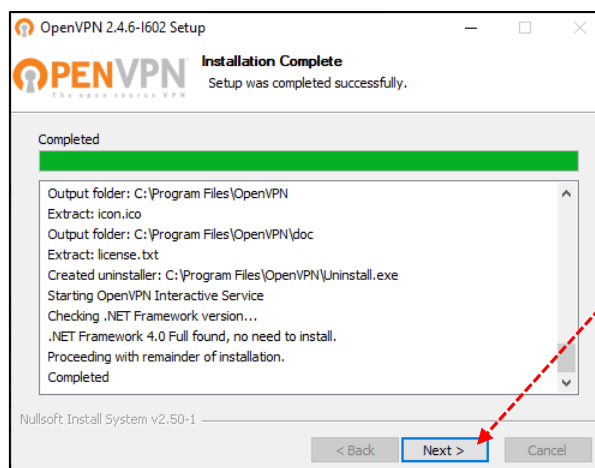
OpenVPN 2.4.6-I602 Setup

OPENVPN
The open source VPN

Installation Complete
Setup was completed successfully.

Completed

Output folder: C:\Program Files\OpenVPN
Extract: icon.ico
Output folder: C:\Program Files\OpenVPN\doc
Extract: license.txt
Created uninstaller: C:\Program Files\OpenVPN\Uninstall.exe
Starting OpenVPN Interactive Service
Checking .NET Framework version...
.NET Framework 4.0 Full found, no need to install.
Proceeding with remainder of installation.
Completed

Nullsoft Install System v2.50-1

< Back
Next >
Cancel